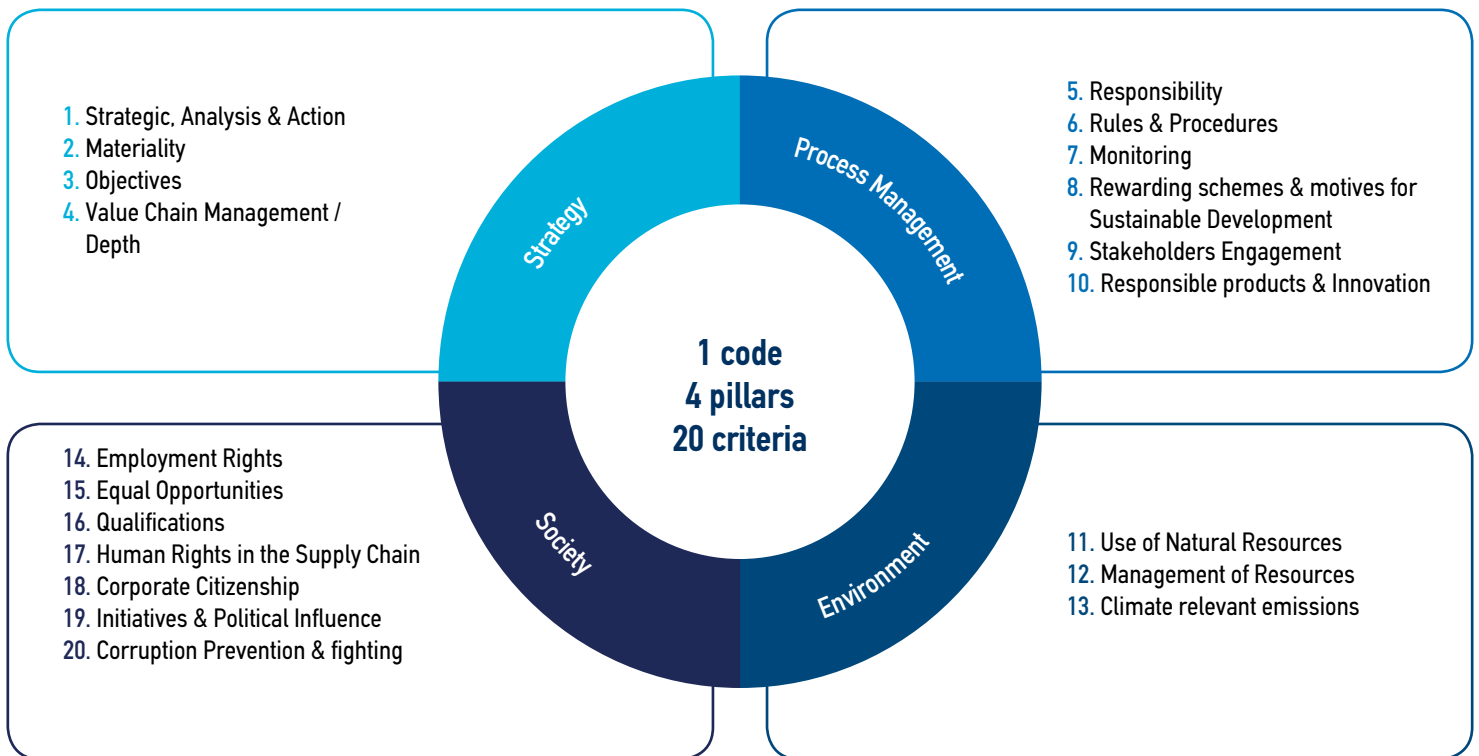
1. Strategic, Analysis & Action
2. Materiality
3. Objectives
4. Value Chain Management / Depth

Strategy

Process Management

5. Responsibility
6. Rules & Procedures
7. Monitoring
8. Rewarding schemes & motives for Sustainable Development
9. Stakeholders Engagement
10. Responsible products & Innovation

1 code
4 pillars
20 criteria

14. Employment Rights
15. Equal Opportunities
16. Qualifications
17. Human Rights in the Supply Chain
18. Corporate Citizenship
19. Initiatives & Political Influence
20. Corruption Prevention & fighting

Society

Environment

11. Use of Natural Resources
12. Management of Resources
13. Climate relevant emissions